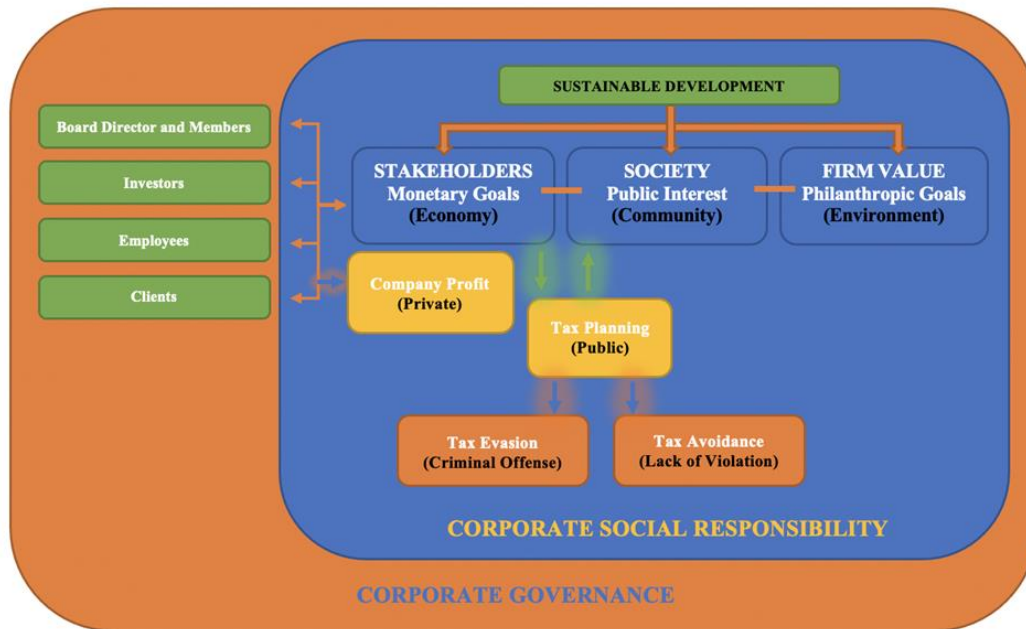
SUSTAINABLE DEVELOPMENT

Board Director and Members

Investors

Employees

Clients

STAKEHOLDERS
Monetary Goals
(Economy)

SOCIETY
Public Interest
(Community)

FIRM VALUE
Philanthropic Goals
(Environment)

Company Profit
(Private)

Tax Planning
(Public)

Tax Evasion
(Criminal Offense)

Tax Avoidance
(Lack of Violation)

CORPORATE SOCIAL RESPONSIBILITY

CORPORATE GOVERNANCE